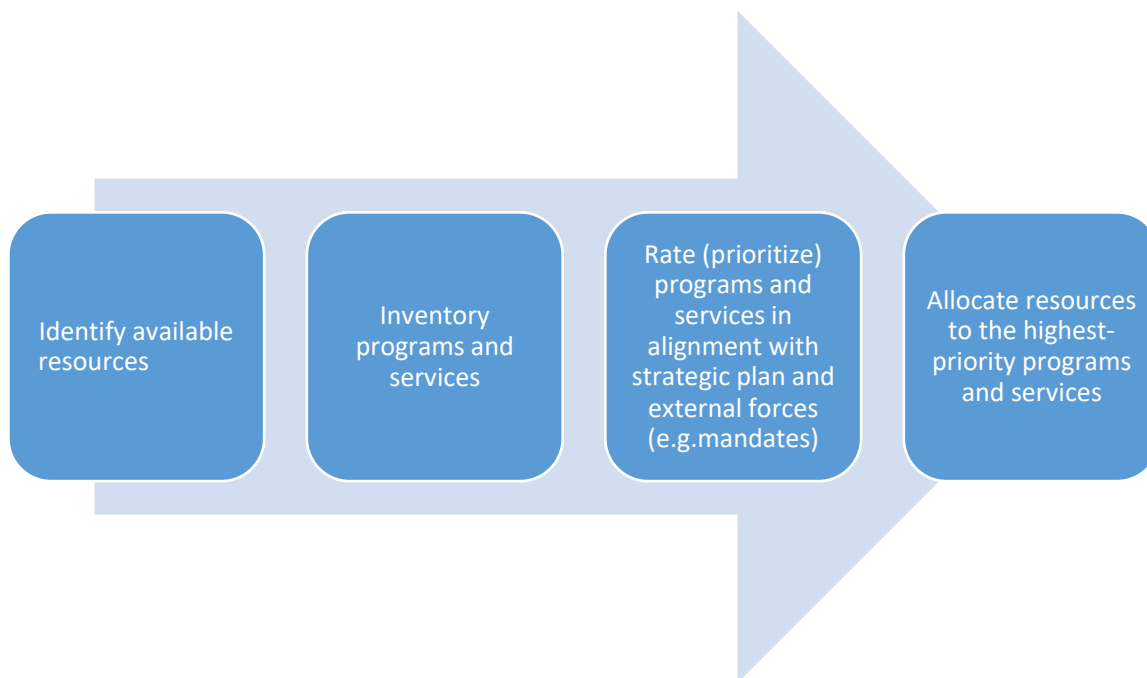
Identify available resources

Inventory programs and services

Rate (prioritize) programs and services in alignment with strategic plan and external forces (e.g.mandates)

Allocate resources to the highest-priority programs and services